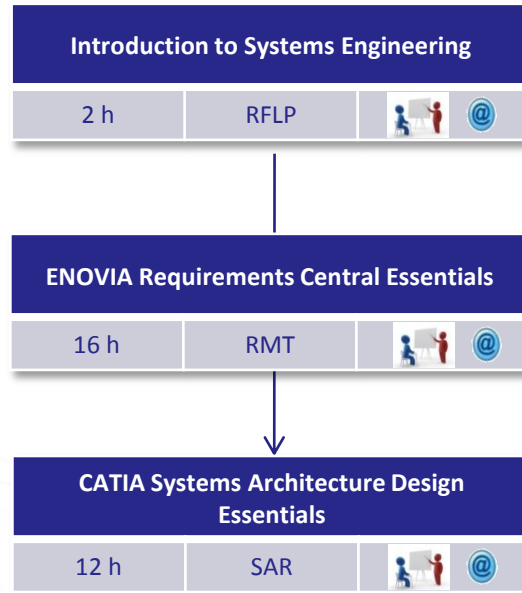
Introduction to Systems Engineering

| 2 h | RFLP | @ |
|---|---|---|

ENOVIA Requirements Central Essentials

| 16 h | RMT | @ |
|---|---|---|

CATIA Systems Architecture Design Essentials

| 12 h | SAR | @ |
|---|---|---|